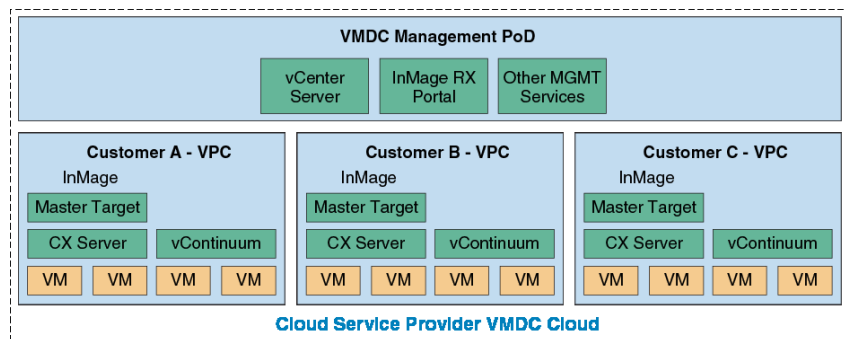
VMDC Management PoD

vCenter Server

InMage RX Portal

Other MGMT Services

Customer A - VPC

InMage

Master Target

CX Server

vContinuum

VM

VM

VM

VM

Customer B - VPC

InMage

Master Target

CX Server

vContinuum

VM

VM

VM

VM

Customer C - VPC

InMage

Master Target

CX Server

vContinuum

VM

VM

VM

VM

Cloud Service Provider VMDC Cloud